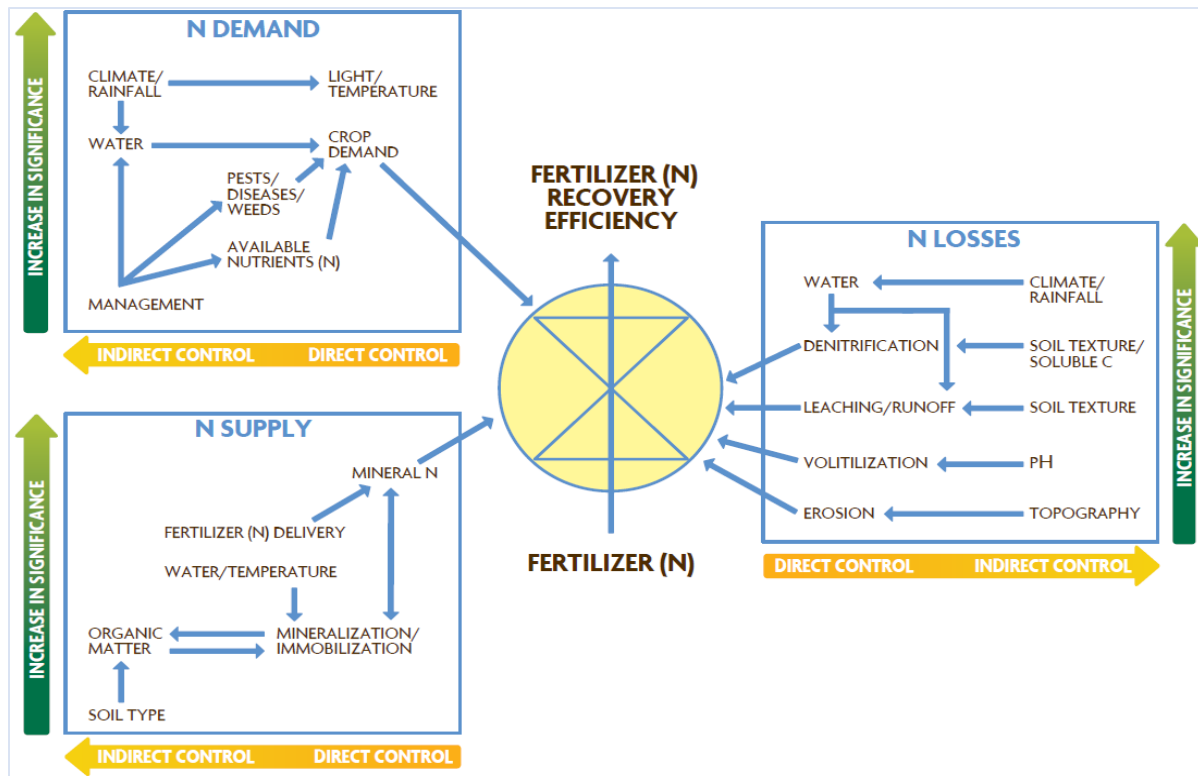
INCREASE IN SIGNIFICANCE

N DEMAND

CLIMATE/ RAINFALL

LIGHT/ TEMPERATURE

WATER

CROP DEMAND

PESTS/ DISEASES/ WEEDS

AVAILABLE NUTRIENTS (N)

MANAGEMENT

INDIRECT CONTROL DIRECT CONTROL

FERTILIZER (N) RECOVERY EFFICIENCY

N LOSSES

WATER

CLIMATE/ RAINFALL

DENITRIFICATION

SOIL TEXTURE/ SOLUBLE C

LEACHING/RUNOFF

SOIL TEXTURE

VOLITILIZATION

PH

EROSION

TOPOGRAPHY

INCREASE IN SIGNIFICANCE

DIRECT CONTROL INDIRECT CONTROL

INCREASE IN SIGNIFICANCE

N SUPPLY

MINERAL N

FERTILIZER (N) DELIVERY

WATER/TEMPERATURE

ORGANIC MATTER

MINERALIZATION/ IMMOBILIZATION

SOIL TYPE

INDIRECT CONTROL DIRECT CONTROL

FERTILIZER (N)